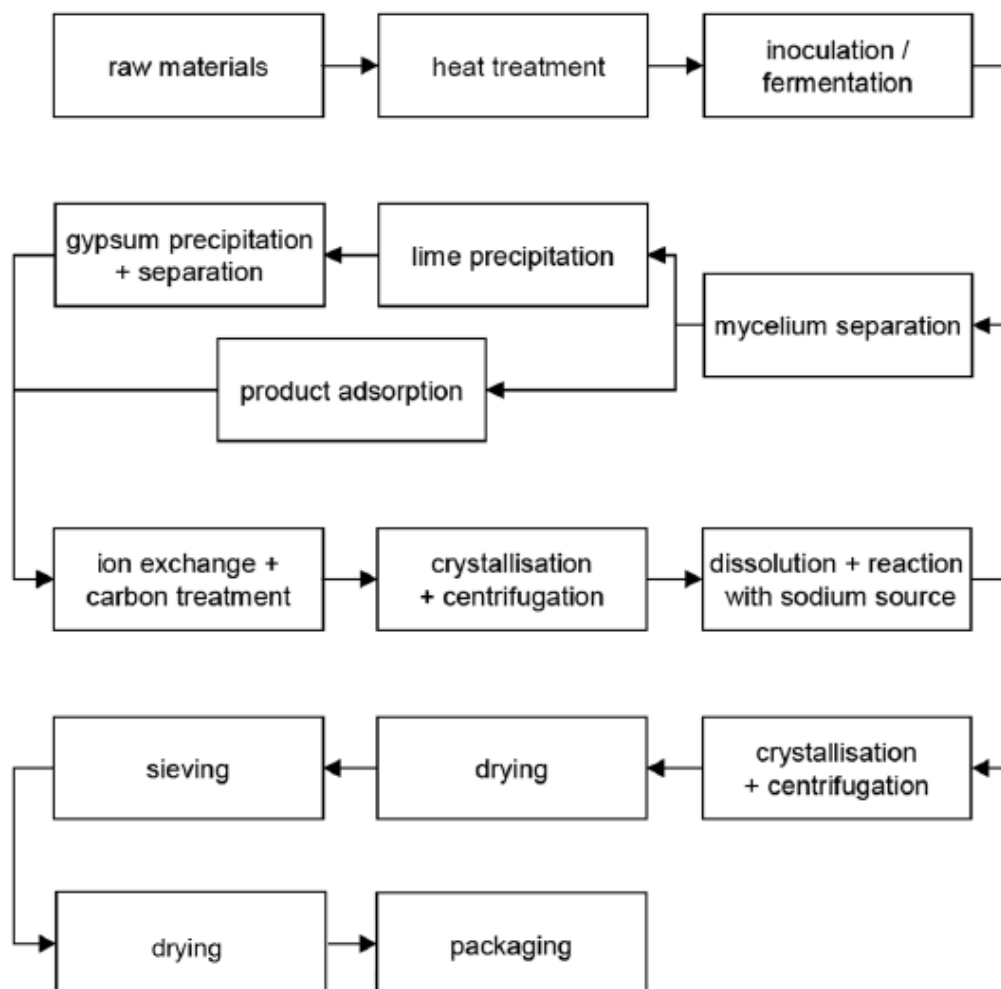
raw materials

heat treatment

inoculation / fermentation

mycelium separation

lime precipitation

gypsum precipitation + separation

product adsorption

ion exchange + carbon treatment

crystallisation + centrifugation

dissolution + reaction with sodium source

crystallisation + centrifugation

drying

sieving

drying

packaging